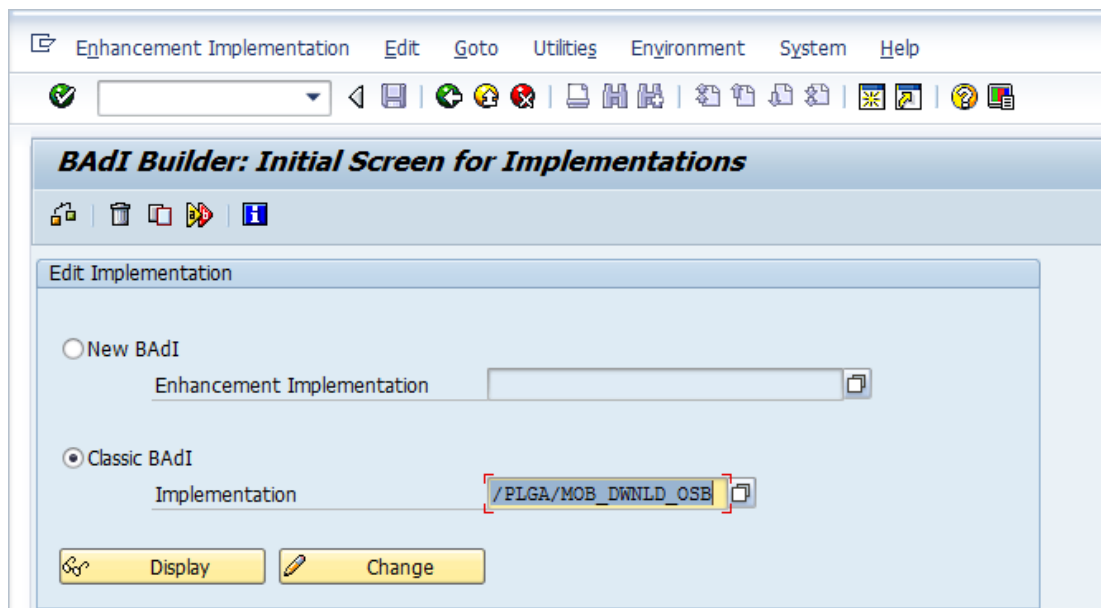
Enhancement Implementation Edit Goto Utilities Environment System Help

BAdI Builder: Initial Screen for Implementations

Edit Implementation

New BAdI

Enhancement Implementation

Classic BAdI

Implementation /PLGA/MOB_DWNLD_OSB

Display Change